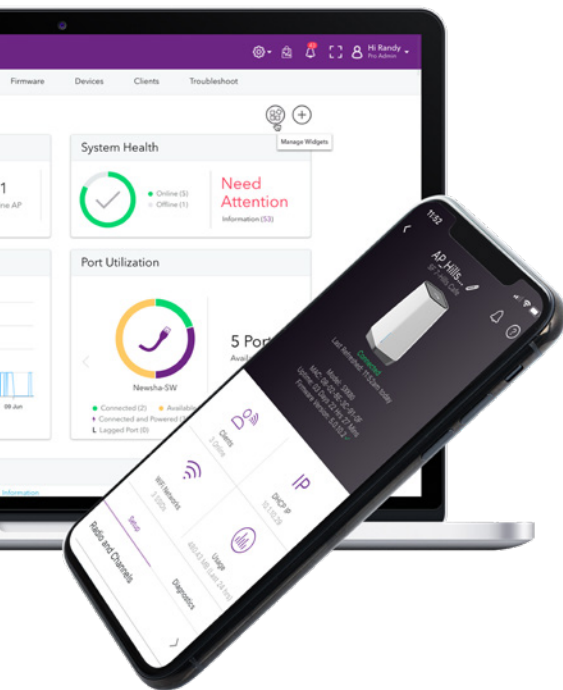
Hi Randy
Pro Admin
Firmware
Devices
Clients
Troubleshoot
Manage Widgets
System Health
1
ne AP
Online (5)
Offline (1)
Need Attention
Information (53)
Port Utilization
Newsha-SW
5 Por
Avail
Connected (2)
Available
Connected and Powered
Lagged Port (0)
09 Jun
Information
11:52
AP Hills
Connected
Clients
3 Online
IP
DHCP IP
WiFi Networks
Usage
Setup
Radio and Channels
Diagnostics